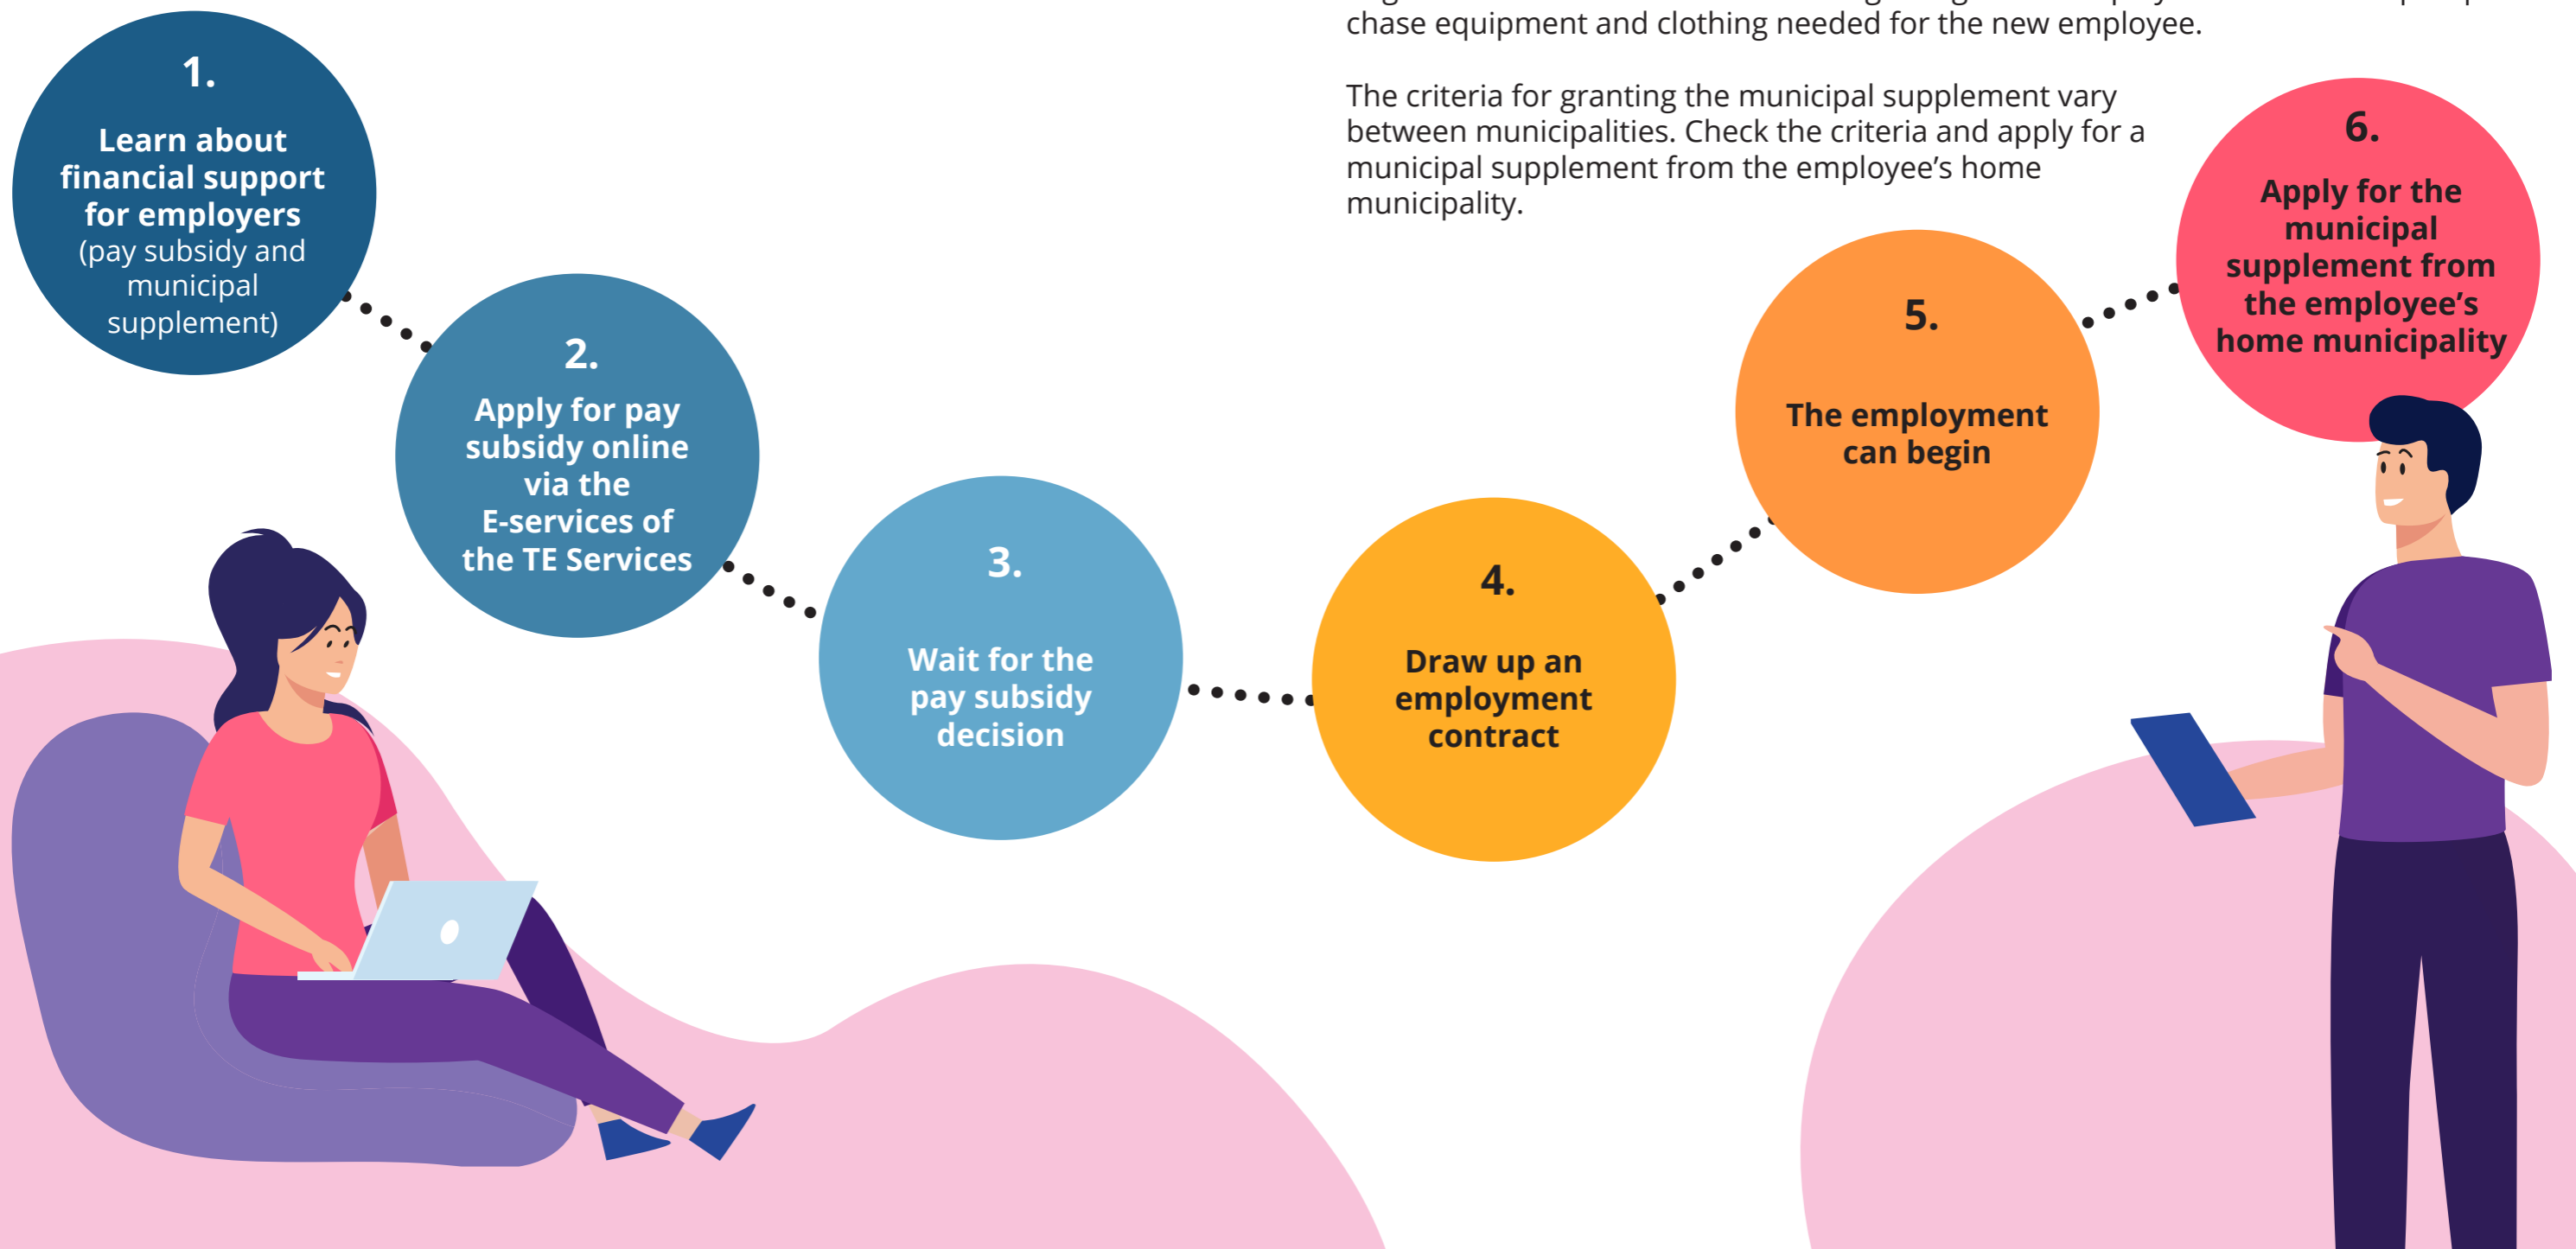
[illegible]
chase equipment and clothing needed for the new employee.

The criteria for granting the municipal supplement vary between municipalities. Check the criteria and apply for a municipal supplement from the employee's home municipality.

1.
Learn about financial support for employers (pay subsidy and municipal supplement)

2.
Apply for pay subsidy online via the E-services of the TE Services

3.
Wait for the pay subsidy decision

4.
Draw up an employment contract

5.
The employment can begin

6.
Apply for the municipal supplement from the employee's home municipality